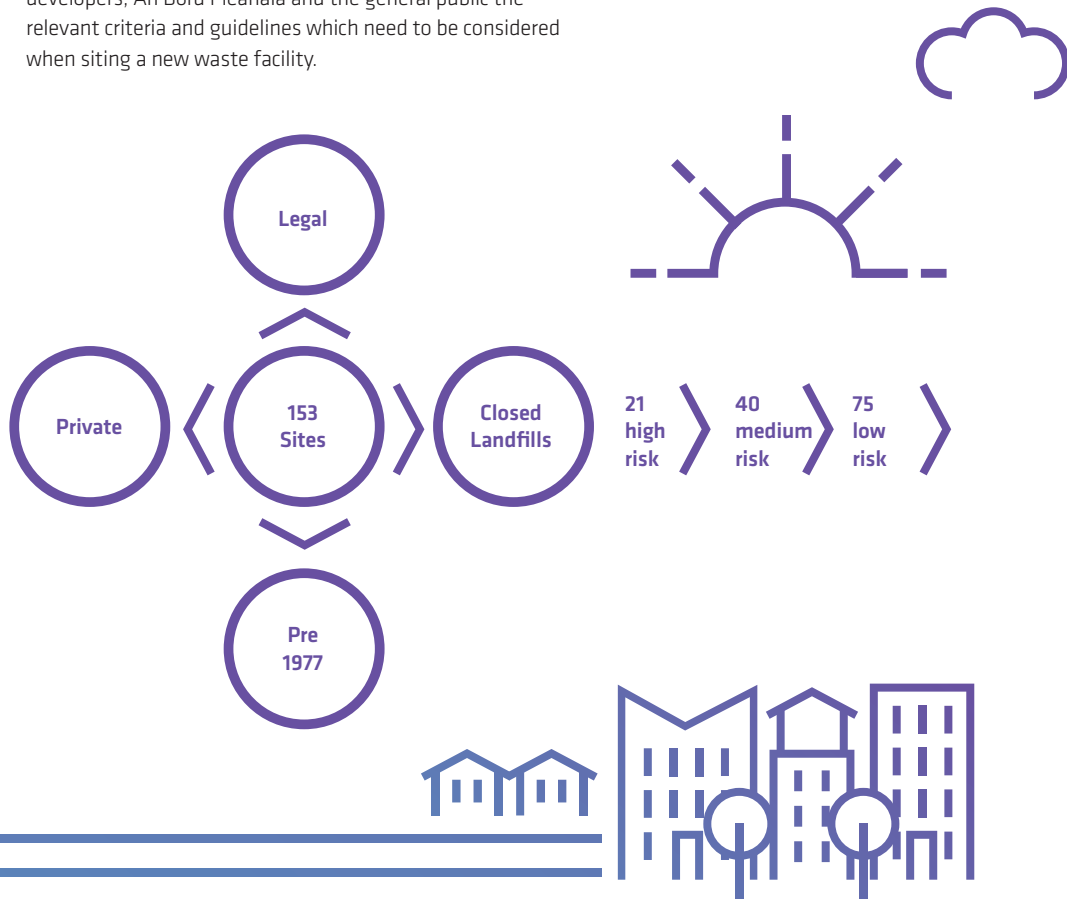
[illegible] developers, An Bord Pleanála and the general public the relevant criteria and guidelines which need to be considered when siting a new waste facility.

Legal

Private

153 Sites

Closed Landfills

21 high risk

40 medium risk

75 low risk

Pre 1977